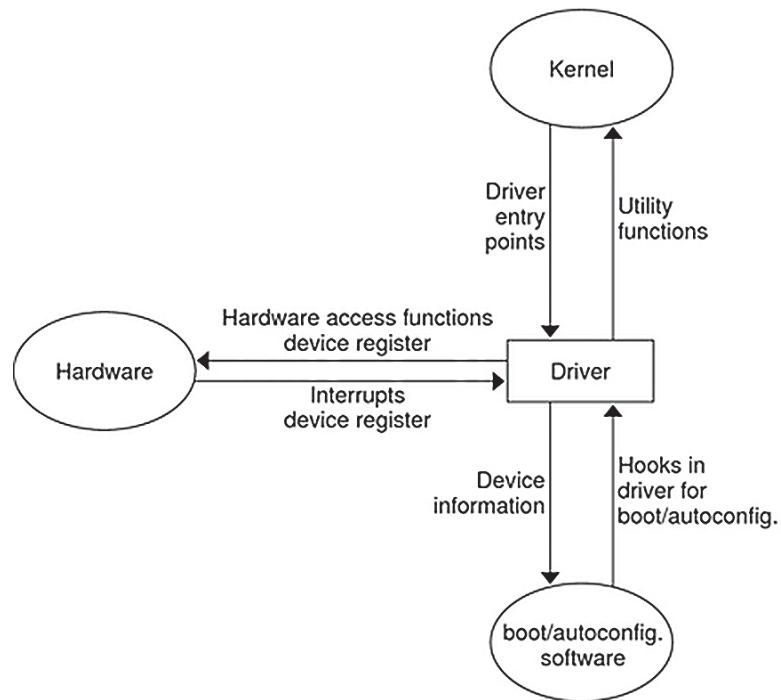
Kernel

Driver entry points

Utility functions

Hardware access functions device register

Hardware

Driver

Interrupts device register

Device information

Hooks in driver for boot/autoconfig.

boot/autoconfig. software